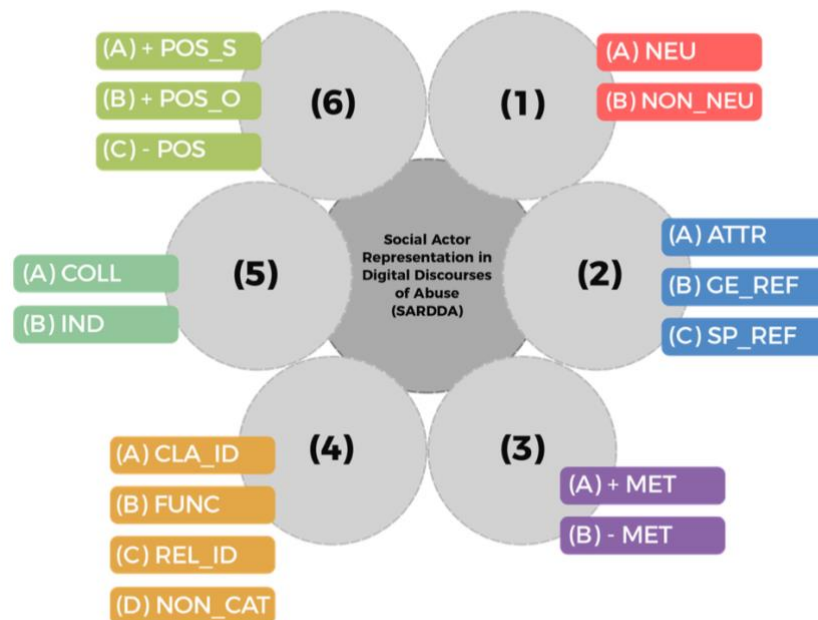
(A) + POS_S
(B) + POS_O
(C) - POS

(6)

(1)

(A) NEU
(B) NON_NEU

Social Actor Representation in Digital Discourses of Abuse (SARDDA)

(A) COLL
(B) IND

(5)

(2)

(A) ATTR
(B) GE_REF
(C) SP_REF

(4)

(3)

(A) CLA_ID
(B) FUNC
(C) REL_ID
(D) NON_CAT

(A) + MET
(B) - MET